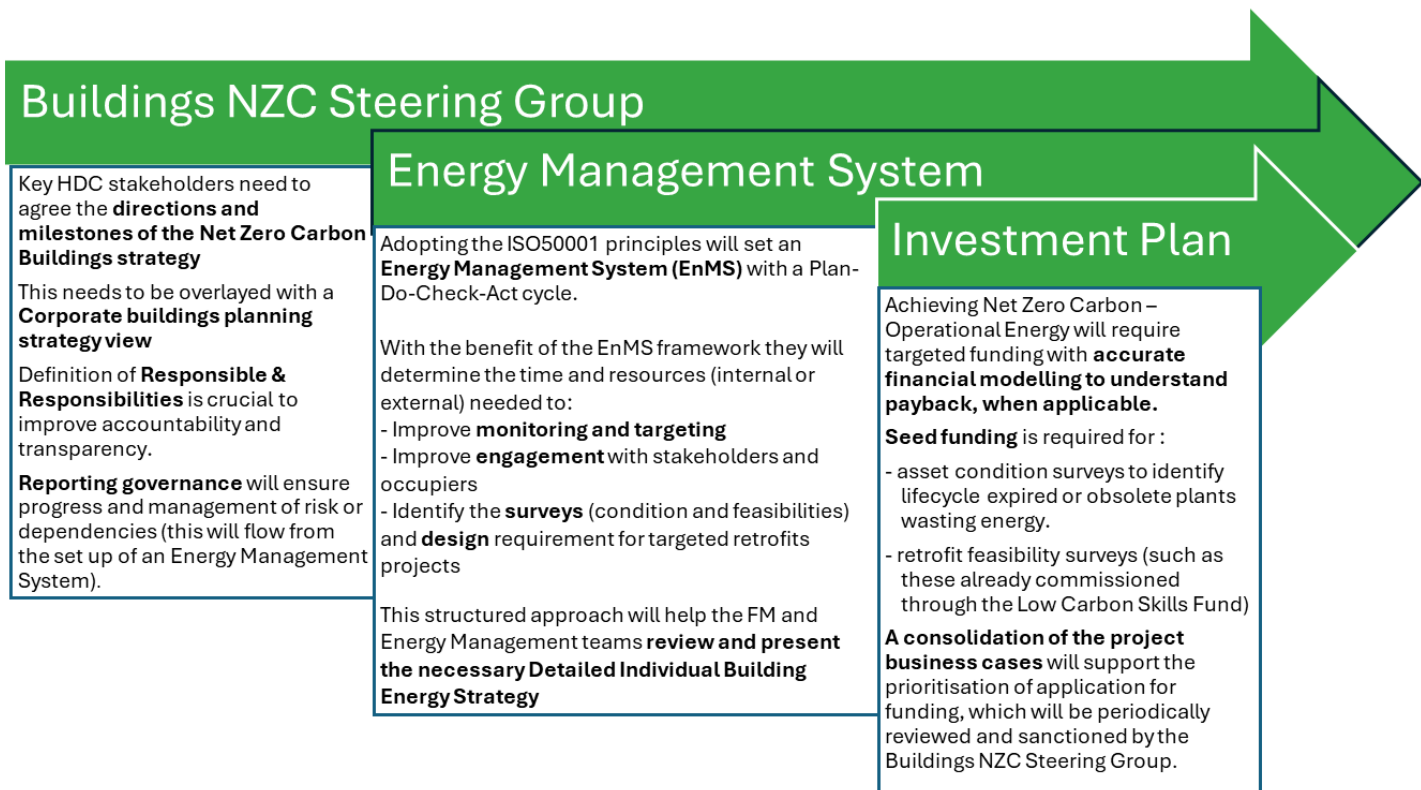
Buildings NZC Steering Group

Key HDC stakeholders need to agree the **directions and milestones of the Net Zero Carbon Buildings strategy**

This needs to be overlayed with a **Corporate buildings planning strategy view**

Definition of **Responsible & Responsibilities** is crucial to improve accountability and transparency.

**Reporting governance** will ensure progress and management of risk or dependencies (this will flow from the set up of an Energy Management System).

Energy Management System

Adopting the ISO50001 principles will set an **Energy Management System (EnMS)** with a Plan-Do-Check-Act cycle.

With the benefit of the EnMS framework they will determine the time and resources (internal or external) needed to:
- Improve **monitoring and targeting**
- Improve **engagement** with stakeholders and occupiers
- Identify the **surveys** (condition and feasibilities) and **design** requirement for targeted retrofits projects

This structured approach will help the FM and Energy Management teams **review and present the necessary Detailed Individual Building Energy Strategy**

Investment Plan

Achieving Net Zero Carbon – Operational Energy will require targeted funding with **accurate financial modelling to understand payback, when applicable.**

**Seed funding** is required for :

- asset condition surveys to identify lifecycle expired or obsolete plants wasting energy.

- retrofit feasibility surveys (such as these already commissioned through the Low Carbon Skills Fund)

**A consolidation of the project business cases** will support the prioritisation of application for funding, which will be periodically reviewed and sanctioned by the Buildings NZC Steering Group.